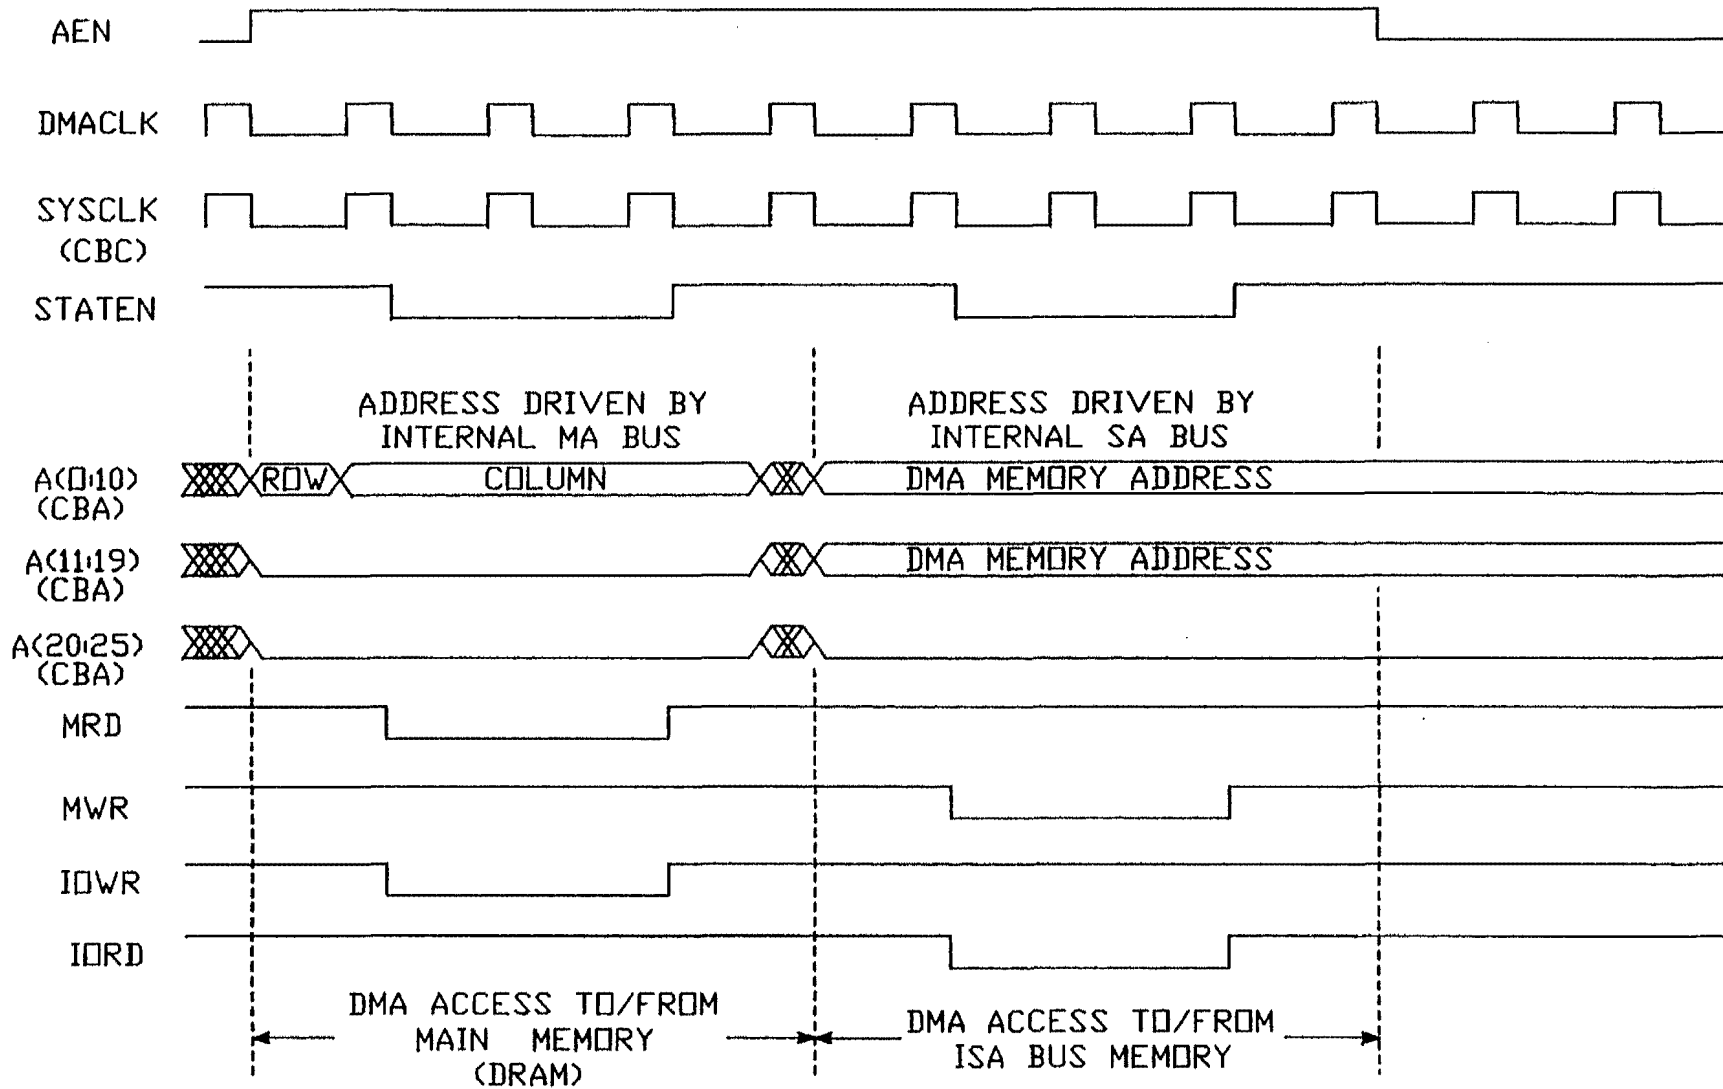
AEN

DMACLK

SYSCLK (CBC)

STATEN

ADDRESS DRIVEN BY INTERNAL MA BUS

ADDRESS DRIVEN BY INTERNAL SA BUS

A(0:10) (CBA)

ROW

COLUMN

DMA MEMORY ADDRESS

A(11:19) (CBA)

DMA MEMORY ADDRESS

A(20:25) (CBA)

MRD

MWR

IOWR

IORD

DMA ACCESS TO/FROM MAIN MEMORY (DRAM)

DMA ACCESS TO/FROM ISA BUS MEMORY